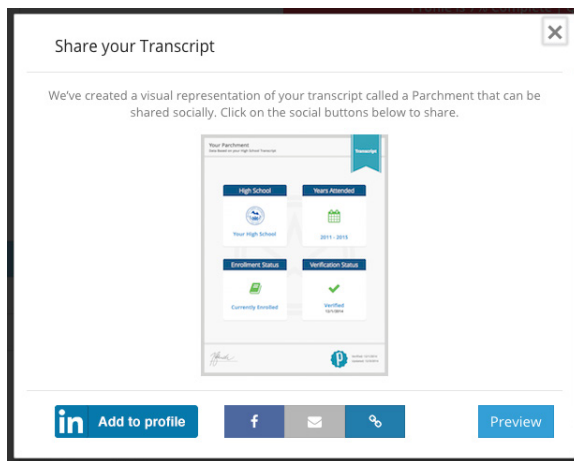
Share your Transcript

We've created a visual representation of your transcript called a Parchment that can be shared socially. Click on the social buttons below to share.

Your Parchment
Data Based on your High School Transcript

Transcript

High School
Your High School

Years Attended
2011 - 2015

Enrollment Status
Currently Enrolled

Verification Status
Verified
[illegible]

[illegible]

in Add to profile

f

Preview